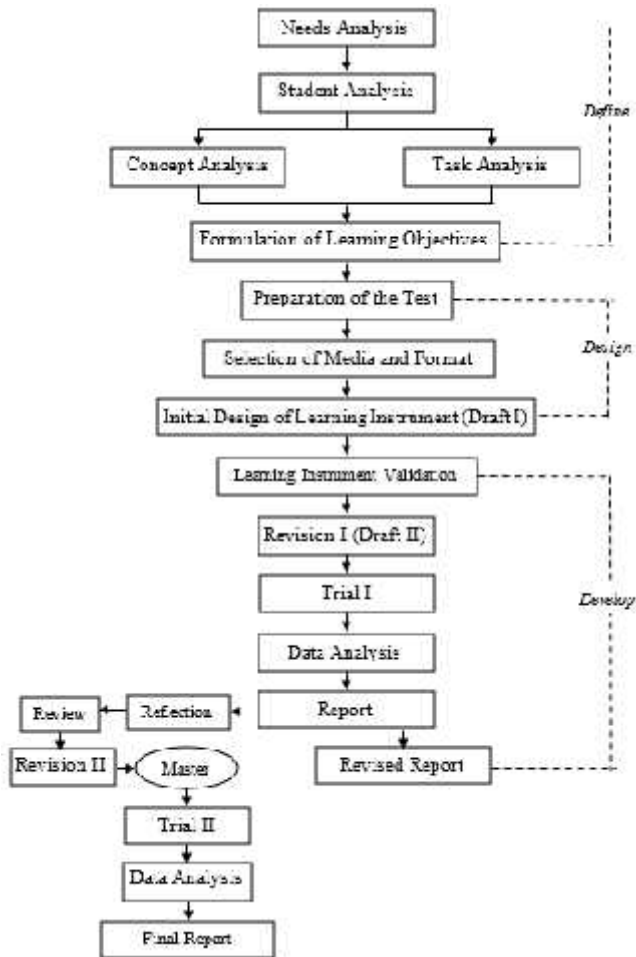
Needs Analysis

Student Analysis

Define

Concept Analysis

Task Analysis

Formulation of Learning Objectives

Preparation of the Test

Design

Selection of Media and Format

Initial Design of Learning Instrument (Draft I)

Learning Instrument Validation

Revision I (Draft II)

Trial I

Develop

Data Analysis

Review

Reflection

Report

Revision II

Master

Revised Report

Trial II

Data Analysis

Final Report